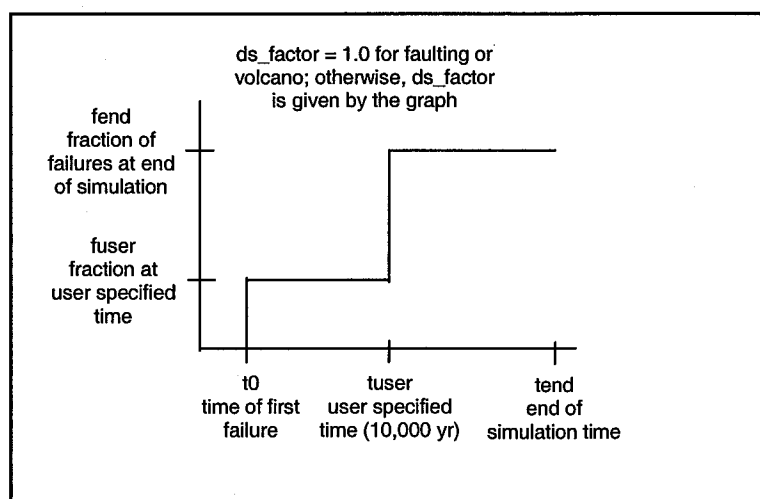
ds_factor = 1.0 for faulting or volcano; otherwise, ds_factor is given by the graph

fend
fraction of failures at end of simulation

fuser
fraction at user specified time

t0
time of first failure

tuser
user specified time (10,000 yr)

tend
end of simulation time